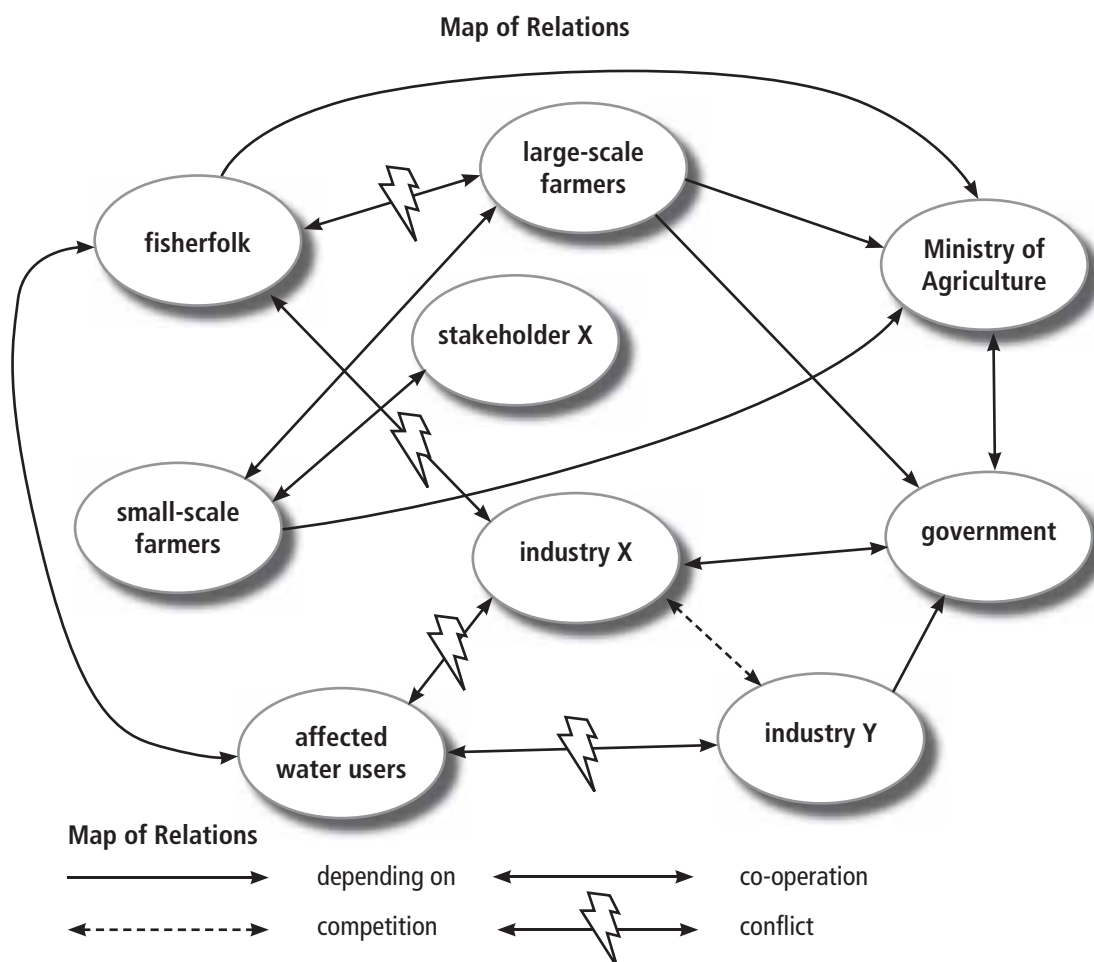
Map of Relations

large-scale farmers

fisherfolk

Ministry of Agriculture

stakeholder X

small-scale farmers

industry X

government

affected water users

industry Y

Map of Relations

depending on

co-operation

competition

conflict